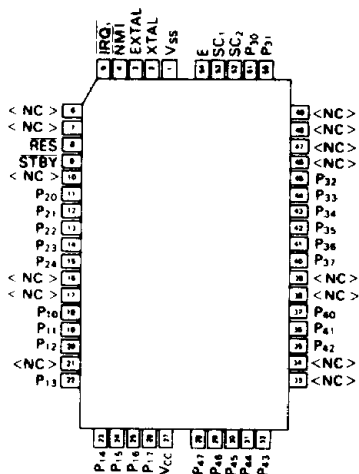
$\overline{IRQ_1}$
$\overline{NMI}$
EXTAL
XTAL
$V_{SS}$
E
$SC_1$
$SC_2$
$P_{30}$
$P_{31}$

< NC > 6
< NC > 7
$\overline{RES}$ 8
STBY 9
< NC > 10
$P_{20}$ 11
$P_{21}$ 12
$P_{22}$ 13
$P_{23}$ 14
$P_{24}$ 15
< NC > 16
< NC > 17
$P_{10}$ 18
$P_{11}$ 19
$P_{12}$ 20
<NC> 21
$P_{13}$ 22

48 <NC>
47 <NC>
46 <NC>
45 <NC>
44 $P_{32}$
43 $P_{33}$
42 $P_{34}$
41 $P_{35}$
40 $P_{36}$
39 $P_{37}$
38 < NC >
37 < NC >
36 $P_{40}$
35 $P_{41}$
34 $P_{42}$
33 <NC>
32 <NC>

23 $P_{14}$
24 $P_{15}$
25 $P_{16}$
26 $P_{17}$
27 $V_{CC}$
28 $P_{47}$
29 $P_{46}$
30 $P_{45}$
31 $P_{44}$
32 $P_{43}$